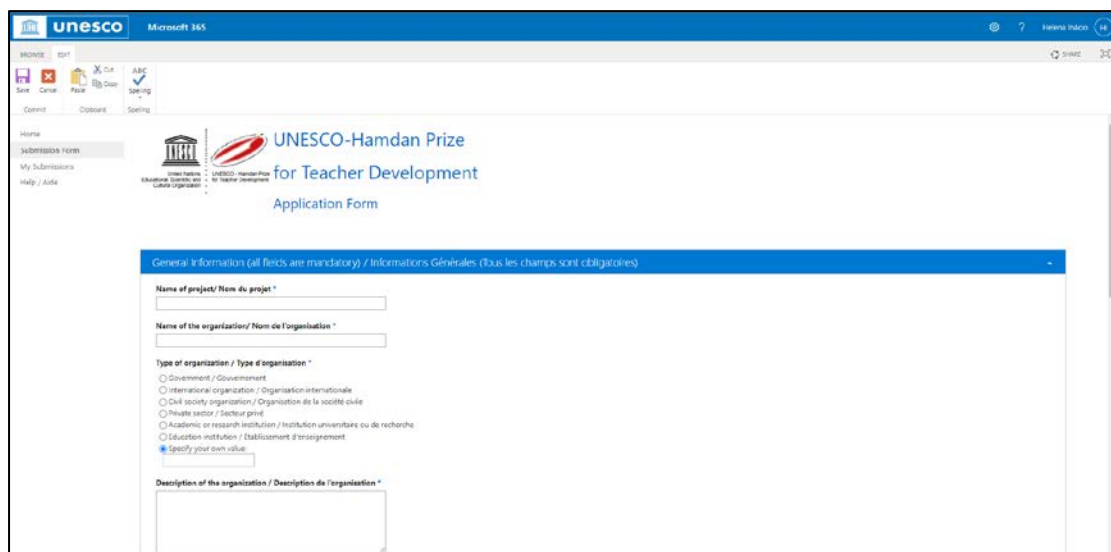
unesco Microsoft 365

Helena Inácio HI

BROWSE EDIT

SHARE

Save Cancel Paste Cut Copy Spelling

Commit Clipboard Spelling

Home
Submission Form
My Submissions
Help / Aide

United Nations Educational, Scientific and Cultural Organization

UNESCO-Hamdan Prize for Teacher Development

UNESCO-Hamdan Prize for Teacher Development

Application Form

General Information (all fields are mandatory) / Informations Générales (Tous les champs sont obligatoires)

Name of project/ Nom du projet *

Name of the organization/ Nom de l'organisation *

Type of organization / Type d'organisation *

Government / Gouvernement
International organization / Organisation internationale
Civil society organization / Organisation de la société civile
Private sector / Secteur privé
Academic or research institution / Institution universitaire ou de recherche
Education institution / Etablissement d'enseignement
Specify your own value:

Description of the organization / Description de l'organisation *